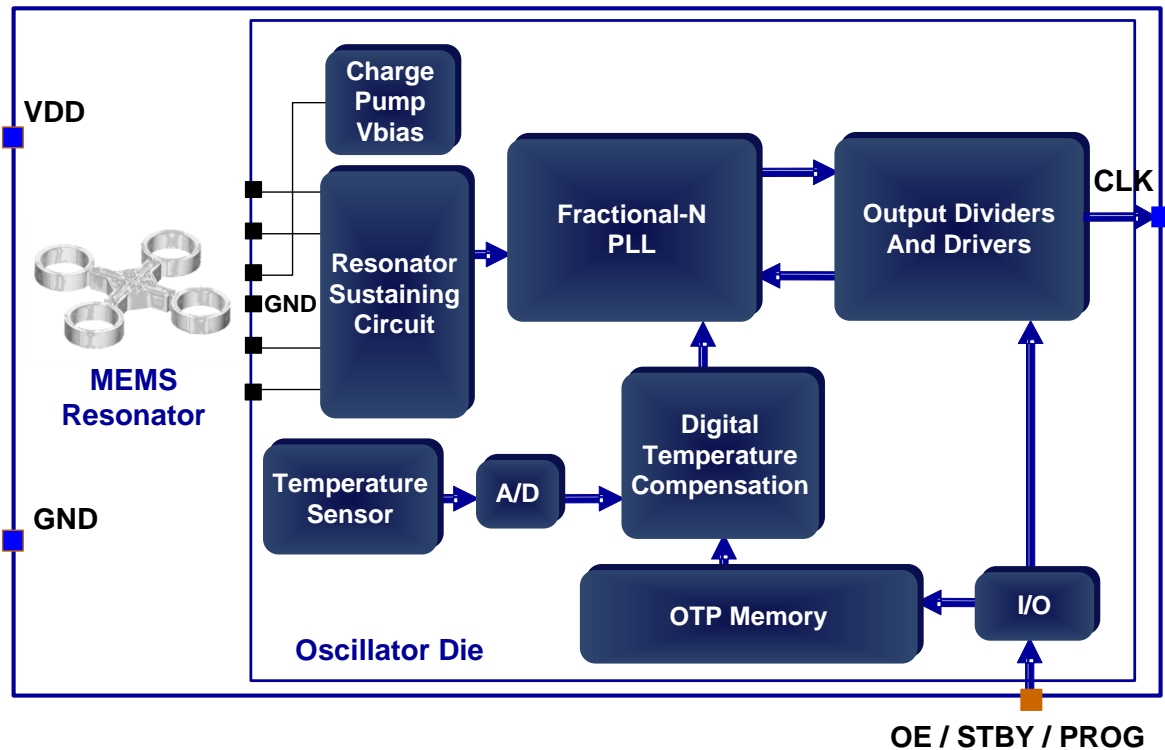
VDD

GND

MEMS Resonator

Charge Pump Vbias

GND

Resonator Sustaining Circuit

Fractional-N PLL

Output Dividers And Drivers

CLK

Temperature Sensor

A/D

Digital Temperature Compensation

OTP Memory

I/O

Oscillator Die

OE / STBY / PROG